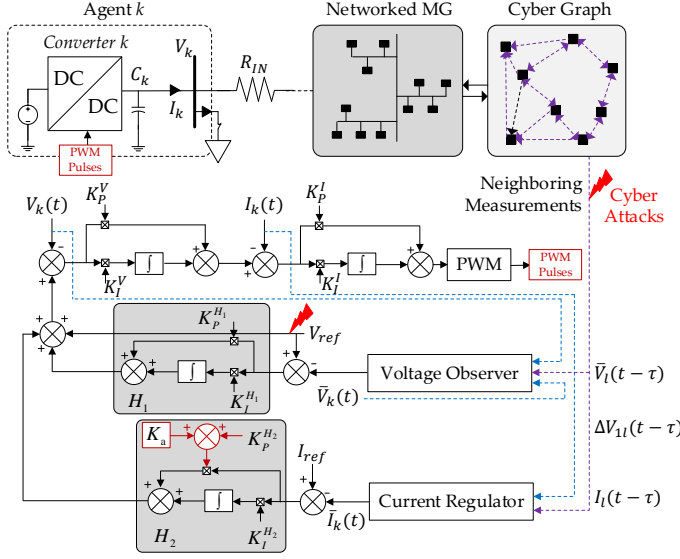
Agent $k$

Networked MG

Cyber Graph

Converter $k$

DC

DC

$C_k$

$V_k$

$I_k$

$R_{IN}$

PWM Pulses

Neighboring Measurements

Cyber Attacks

$V_k(t)$

$K_P^V$

$K_I^V$

$I_k(t)$

$K_P^I$

$K_I^I$

PWM

PWM Pulses

$K_P^{H_1}$

$V_{ref}$

$K_I^{H_1}$

$H_1$

$\bar{V}_k(t)$

Voltage Observer

$\bar{V}_l(t-\tau)$

$\Delta V_{1l}(t-\tau)$

$K_a$

$K_P^{H_2}$

$I_{ref}$

Current Regulator

$I_l(t-\tau)$

$\bar{I}_k(t)$

$H_2$

$K_I^{H_2}$